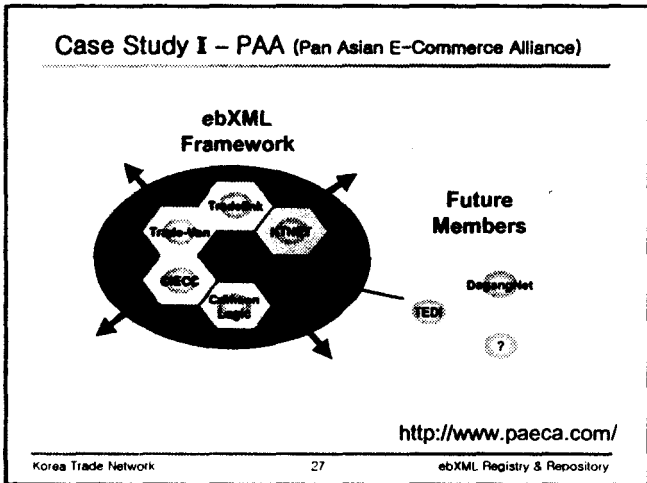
Case Study I – PAA (Pan Asian E-Commerce Alliance)

ebXML Framework

Tradelink

Trade-Van

KTNET

CIECC

Crimson Logic

Future Members

DagangNet

TEDI

?

http://www.paeca.com/

Korea Trade Network

27

ebXML Registry & Repository